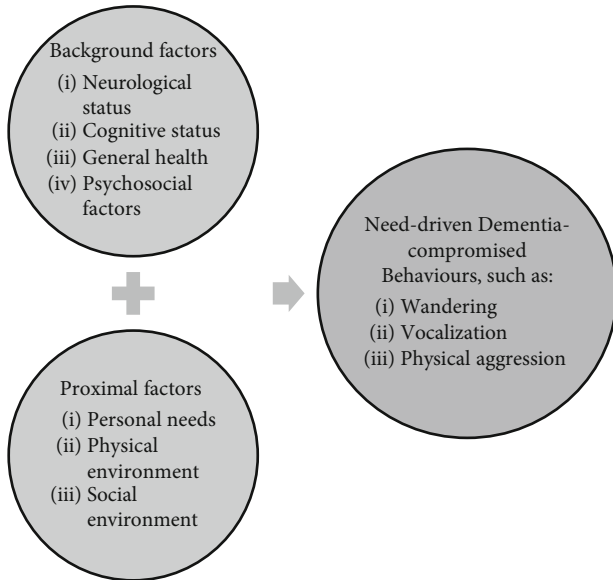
Background factors
(i) Neurological status
(ii) Cognitive status
(iii) General health
(iv) Psychosocial factors

Proximal factors
(i) Personal needs
(ii) Physical environment
(iii) Social environment

Need-driven Dementia-compromised Behaviours, such as:
(i) Wandering
(ii) Vocalization
(iii) Physical aggression